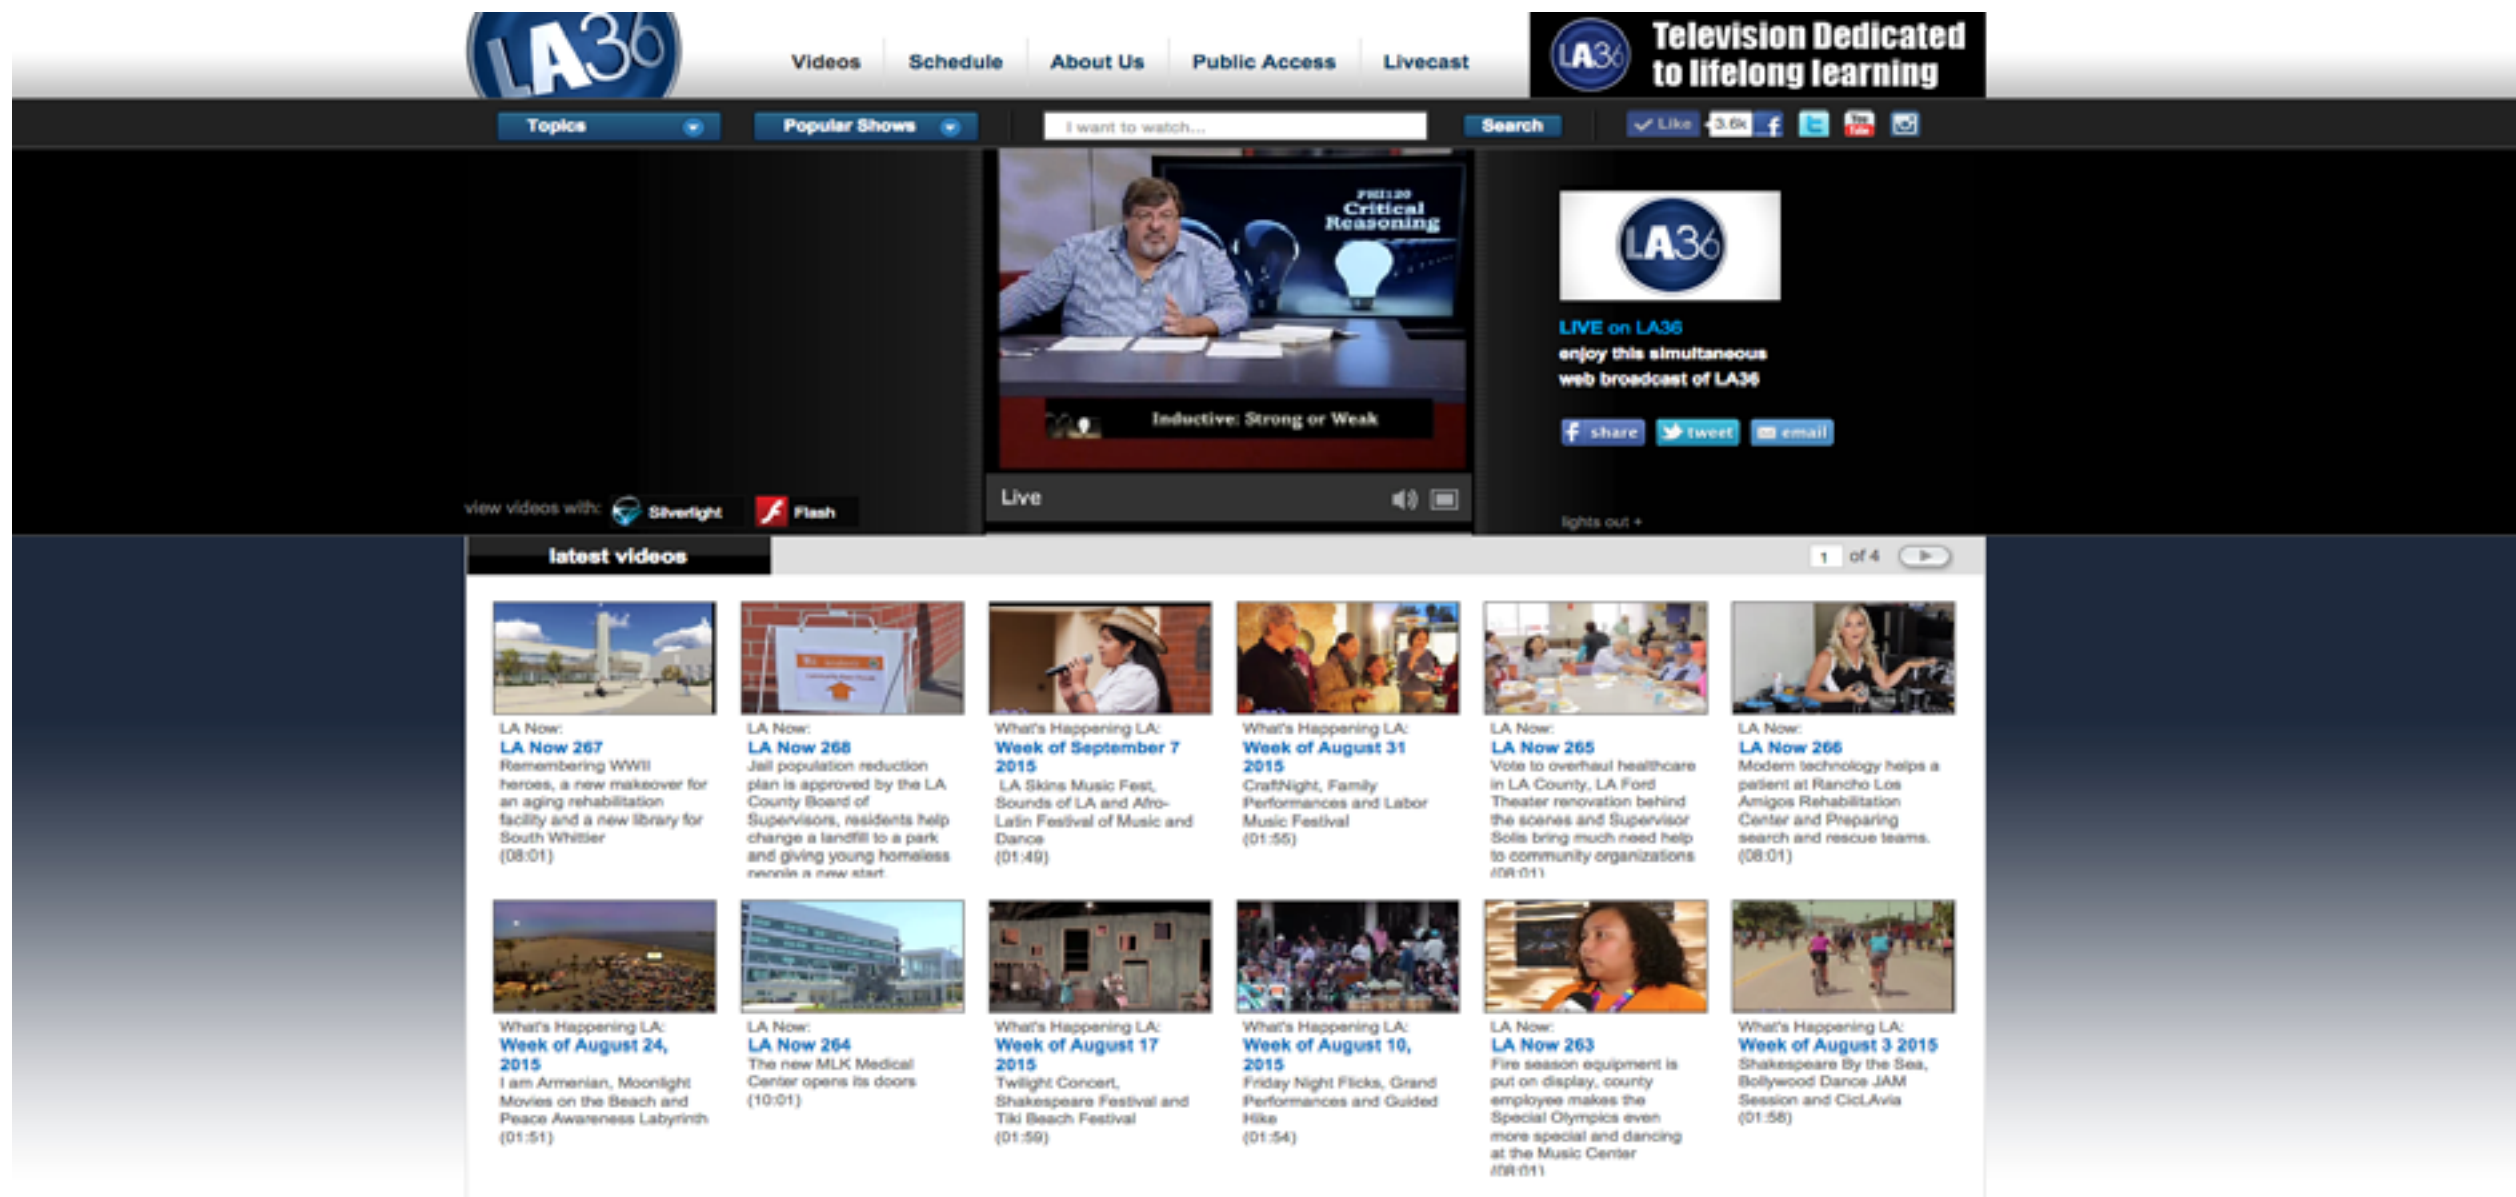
LA36

Videos Schedule About Us Public Access Livecast

LA36 Television Dedicated to lifelong learning

Topics Popular Shows I want to watch... Search Like 3.6k

PHI120 Critical Reasoning

Inductive: Strong or Weak

Live

view videos with: Silverlight Flash

LA36

LIVE on LA36
enjoy this simultaneous web broadcast of LA36

share tweet email

lights out +

latest videos

1 of 4

LA Now:
LA Now 267
Remembering WWII heroes, a new makeover for an aging rehabilitation facility and a new library for South Whittier
(08:01)

LA Now:
LA Now 268
Jail population reduction plan is approved by the LA County Board of Supervisors, residents help change a landfill to a park and giving young homeless people a new start

What's Happening LA:
Week of September 7 2015
LA Skins Music Fest, Sounds of LA and Afro-Latin Festival of Music and Dance
(01:49)

What's Happening LA:
Week of August 31 2015
CraftNight, Family Performances and Labor Music Festival
(01:55)

LA Now:
LA Now 265
Vote to overhaul healthcare in LA County, LA Ford Theater renovation behind the scenes and Supervisor Solis bring much need help to community organizations
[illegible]

LA Now:
LA Now 266
Modern technology helps a patient at Rancho Los Amigos Rehabilitation Center and Preparing search and rescue teams.
(08:01)

What's Happening LA:
Week of August 24, 2015
I am Armenian, Moonlight Movies on the Beach and Peace Awareness Labyrinth
(01:51)

LA Now:
LA Now 264
The new MLK Medical Center opens its doors
(10:01)

What's Happening LA:
Week of August 17 2015
Twilight Concert, Shakespeare Festival and Tiki Beach Festival
(01:59)

What's Happening LA:
Week of August 10, 2015
Friday Night Flicks, Grand Performances and Guided Hike
(01:54)

LA Now:
LA Now 263
Fire season equipment is put on display, county employee makes the Special Olympics even more special and dancing at the Music Center
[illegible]

What's Happening LA:
Week of August 3 2015
Shakespeare By the Sea, Bollywood Dance JAM Session and CicLAvia
(01:58)